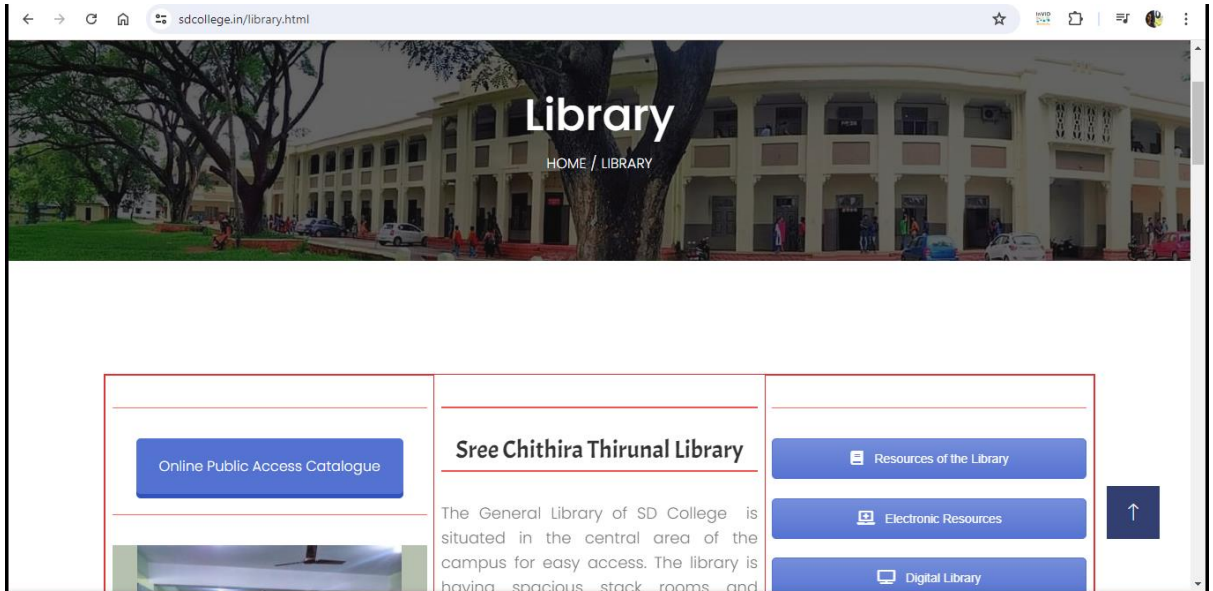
sdcollege.in/library.html

Library

HOME / LIBRARY

Online Public Access Catalogue

Sree Chithira Thirunal Library

The General Library of SD College is situated in the central area of the campus for easy access. The library is having spacious stack rooms and

Resources of the Library

Electronic Resources

Digital Library